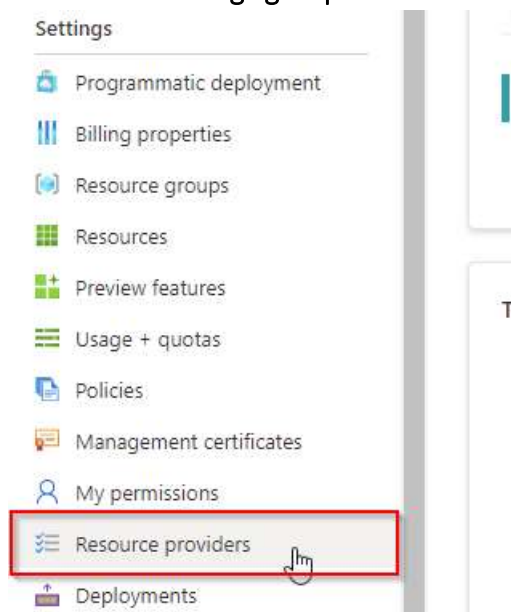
Settings

Programmatic deployment

Billing properties

Resource groups

Resources

Preview features

Usage + quotas

Policies

Management certificates

My permissions

Resource providers

Deployments

T